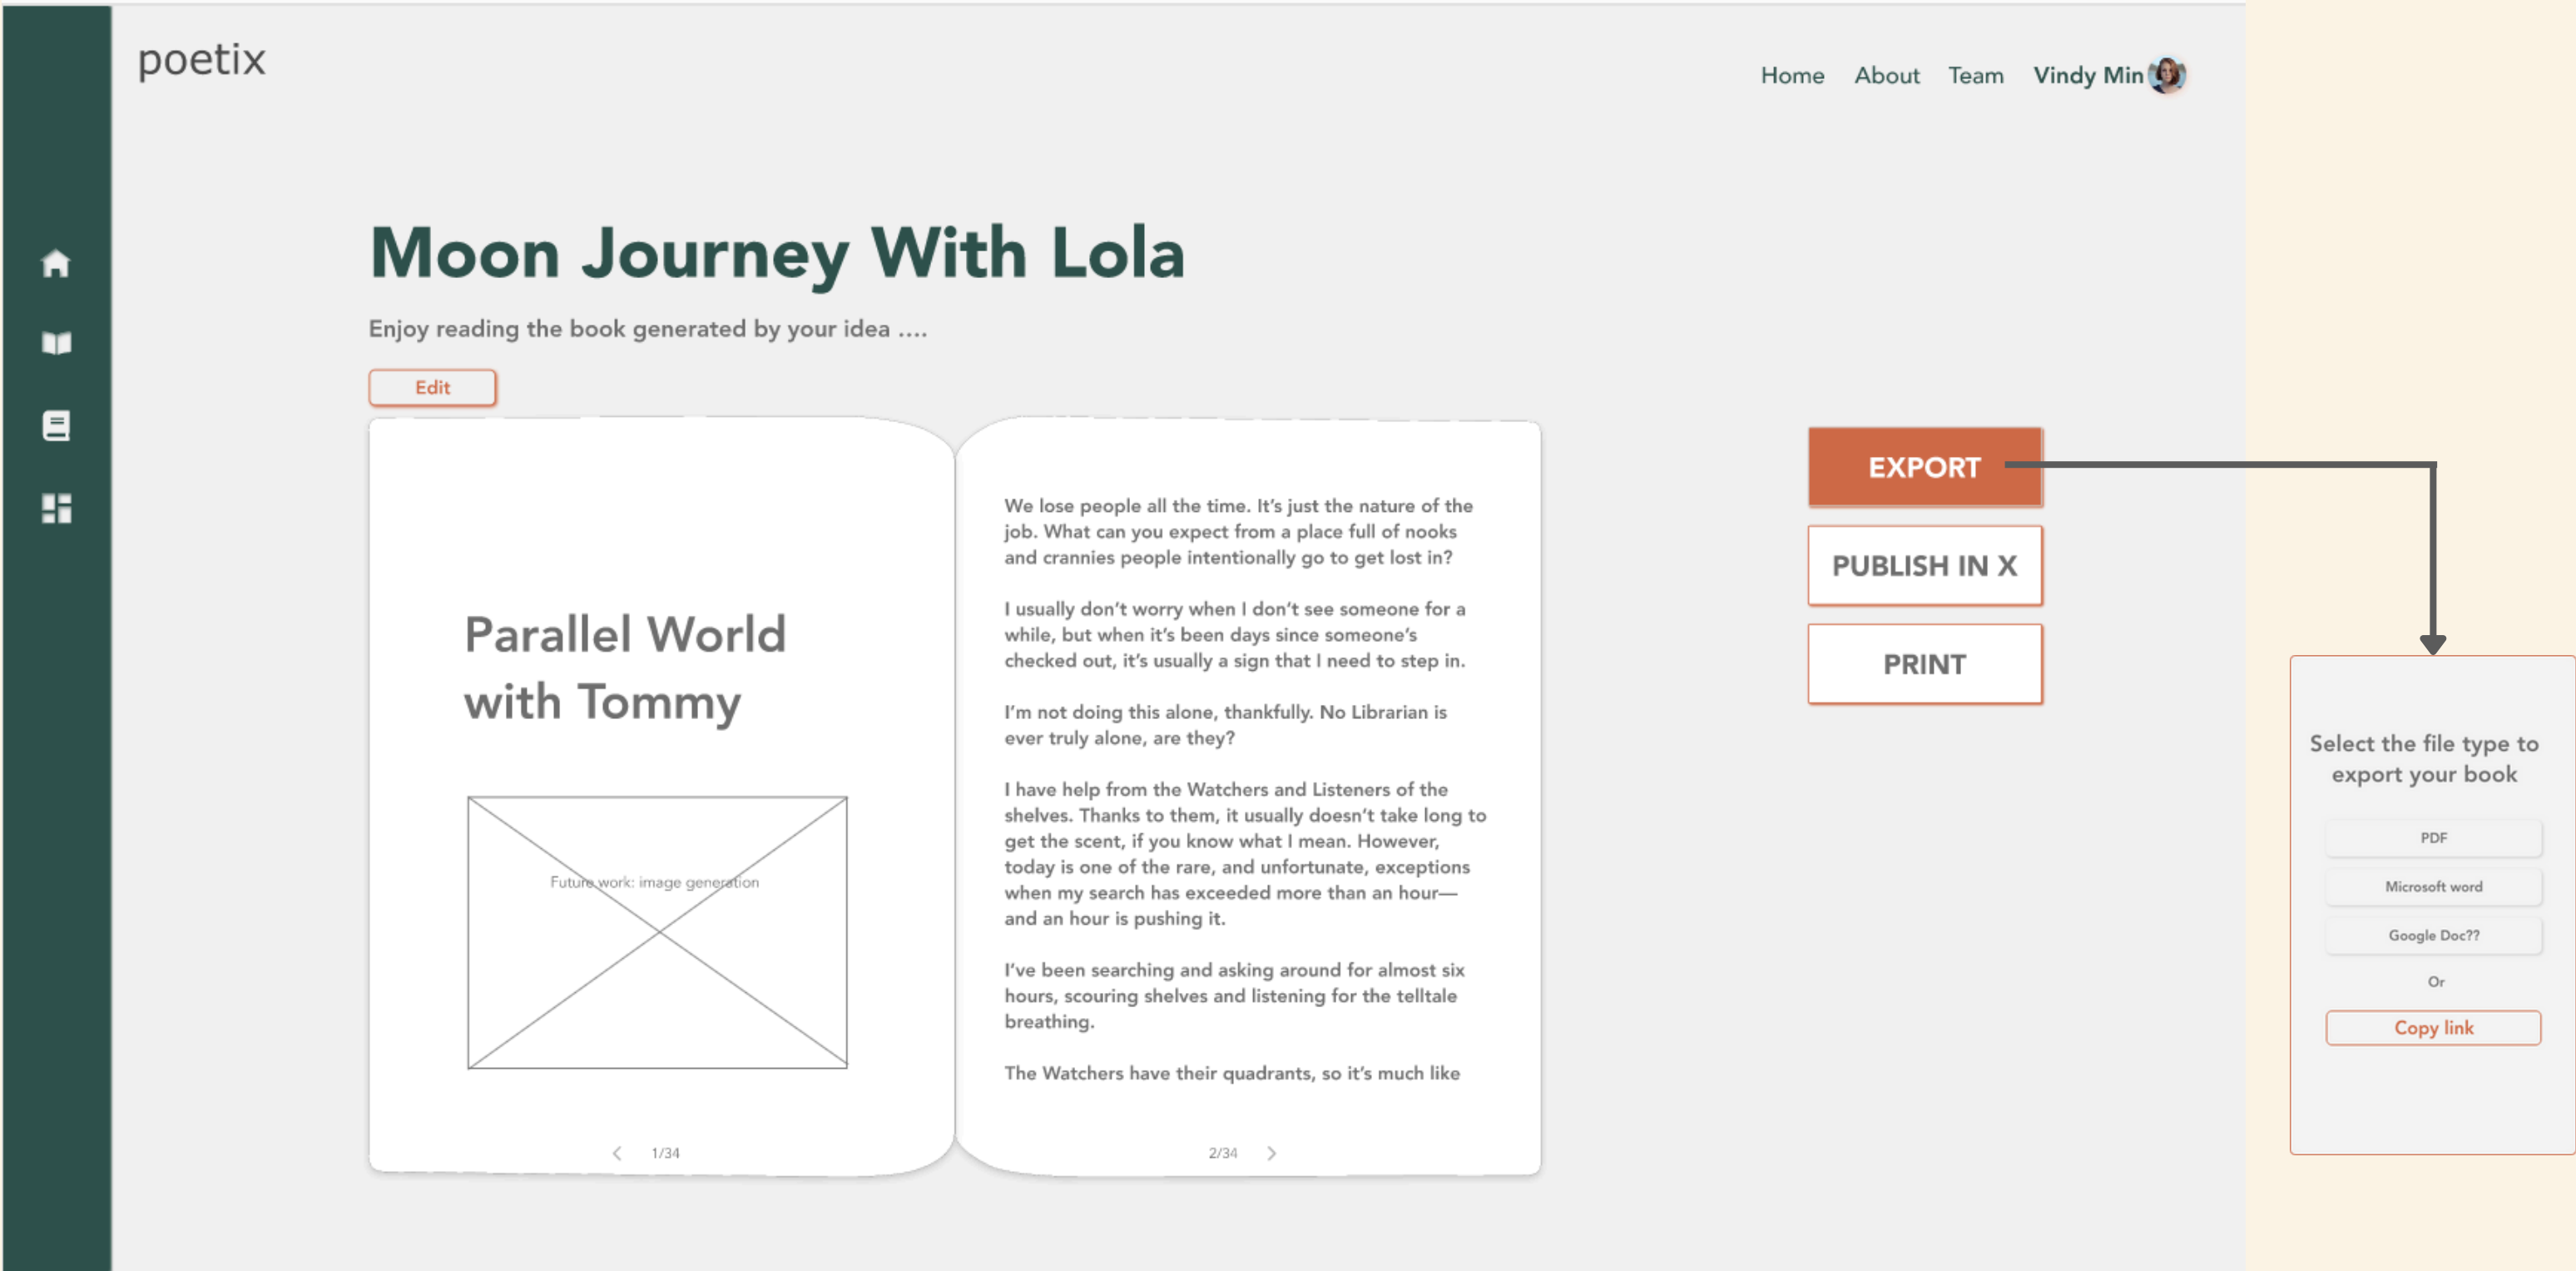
poetix

Home About Team Vindy Min

Moon Journey With Lola

Enjoy reading the book generated by your idea ....

Edit

Parallel World with Tommy

Future work: image generation

1/34

We lose people all the time. It's just the nature of the job. What can you expect from a place full of nooks and crannies people intentionally go to get lost in?

I usually don't worry when I don't see someone for a while, but when it's been days since someone's checked out, it's usually a sign that I need to step in.

I'm not doing this alone, thankfully. No Librarian is ever truly alone, are they?

I have help from the Watchers and Listeners of the shelves. Thanks to them, it usually doesn't take long to get the scent, if you know what I mean. However, today is one of the rare, and unfortunate, exceptions when my search has exceeded more than an hour—and an hour is pushing it.

I've been searching and asking around for almost six hours, scouring shelves and listening for the telltale breathing.

The Watchers have their quadrants, so it's much like

2/34

EXPORT

PUBLISH IN X

PRINT

Select the file type to export your book

PDF

Microsoft word

Google Doc??

Or

Copy link